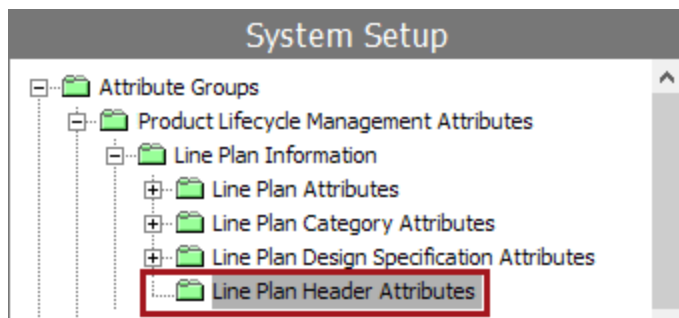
System Setup

Attribute Groups
Product Lifecycle Management Attributes
Line Plan Information
Line Plan Attributes
Line Plan Category Attributes
Line Plan Design Specification Attributes
Line Plan Header Attributes